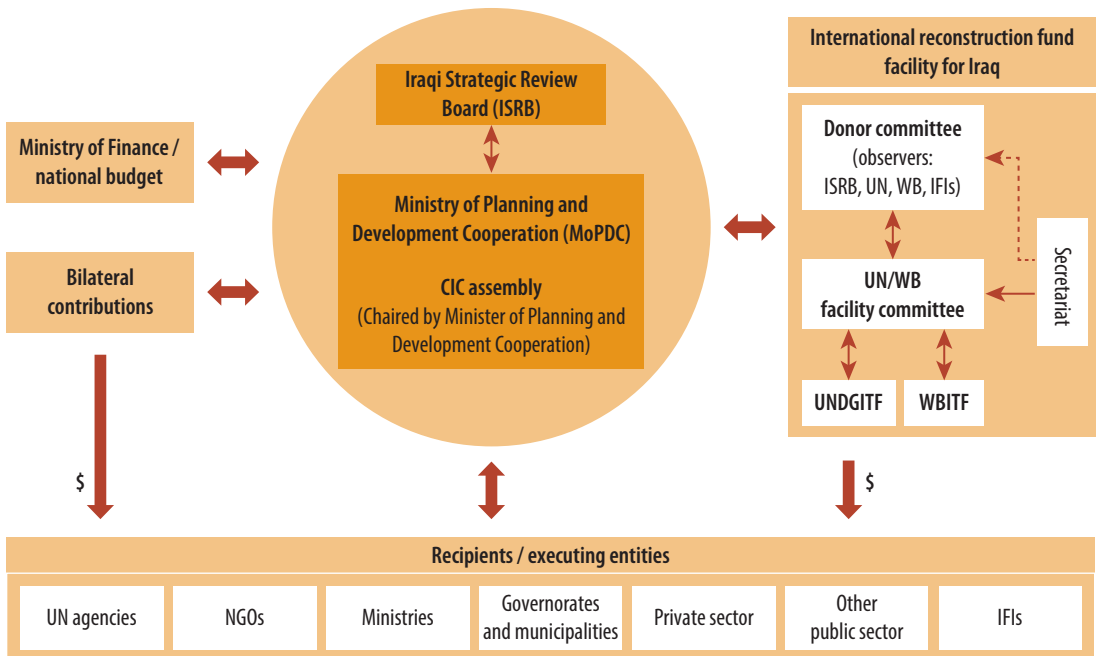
Ministry of Finance / national budget

Bilateral contributions

$

Iraqi Strategic Review Board (ISRB)

Ministry of Planning and Development Cooperation (MoPDC)

CIC assembly
(Chaired by Minister of Planning and Development Cooperation)

International reconstruction fund facility for Iraq

Donor committee
(observers: ISRB, UN, WB, IFIs)

UN/WB facility committee

Secretariat

UNDGITF

WBITF

$

Recipients / executing entities

| UN agencies | NGOs | Ministries | Governorates and municipalities | Private sector | Other public sector | IFIs |
|---|---|---|---|---|---|---|